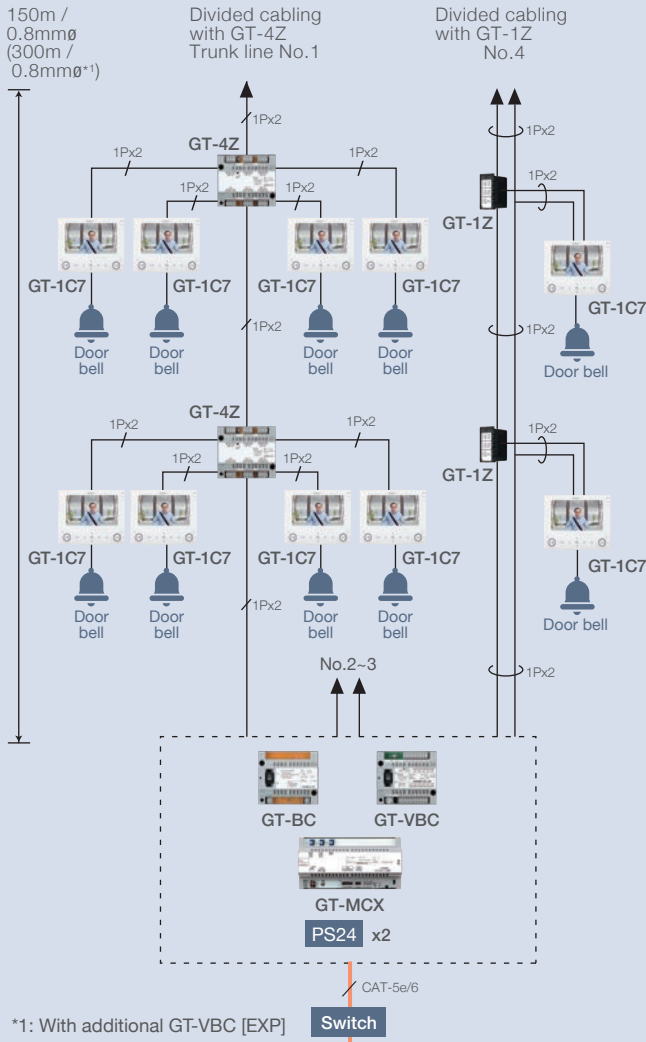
150m / 0.8mmø (300m / 0.8mmø*1)

Divided cabling with GT-4Z Trunk line No.1

Divided cabling with GT-1Z No.4

1Px2

GT-4Z

1Px2

1Px2

1Px2

1Px2

1Px2

GT-1Z

1Px2

GT-1C7

GT-1C7

GT-1C7

GT-1C7

GT-1C7

Door bell

Door bell

Door bell

Door bell

Door bell

1Px2

1Px2

GT-4Z

1Px2

1Px2

1Px2

1Px2

1Px2

GT-1Z

GT-1C7

GT-1C7

GT-1C7

GT-1C7

GT-1C7

Door bell

Door bell

Door bell

Door bell

Door bell

1Px2

No.2~3

1Px2

GT-BC

GT-VBC

GT-MCX

PS24 x2

CAT-5e/6

*1: With additional GT-VBC [EXP]

Switch